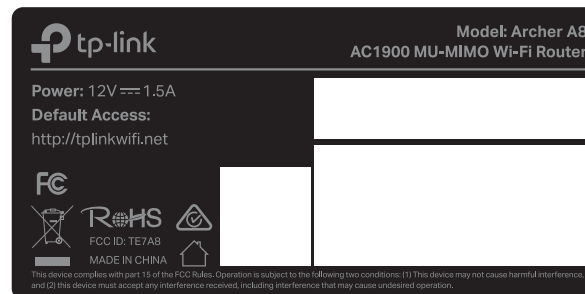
tp-link

Model: Archer A8
AC1900 MU-MIMO Wi-Fi Router

Power: 12V ⎓ 1.5A
Default Access:
http://tplinkwifi.net

FC

RoHS

FCC ID: TE7A8

MADE IN CHINA

This device complies with part 15 of the FCC Rules. Operation is subject to the following two conditions: (1) This device may not cause harmful interference, and (2) this device must accept any interference received, including interference that may cause undesired operation.